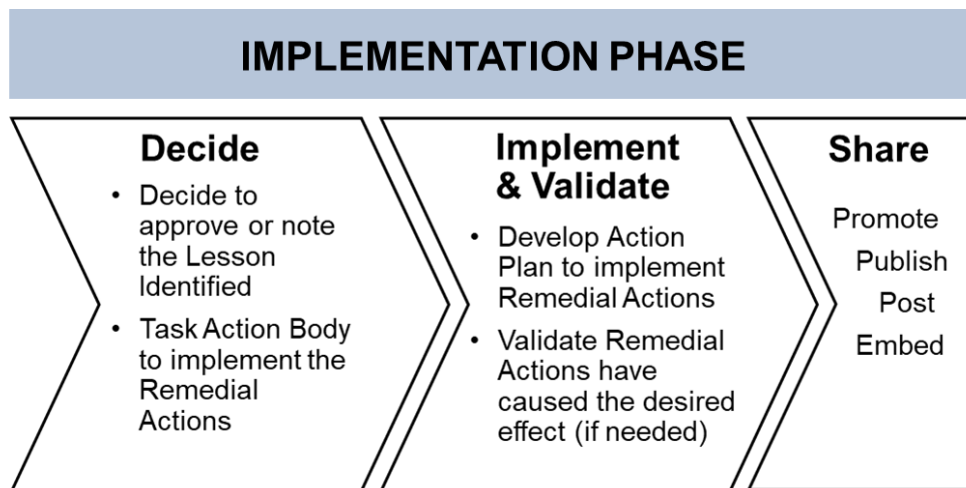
IMPLEMENTATION PHASE

Decide

- Decide to approve or note the Lesson Identified
- Task Action Body to implement the Remedial Actions

Implement & Validate

- Develop Action Plan to implement Remedial Actions
- Validate Remedial Actions have caused the desired effect (if needed)

Share

Promote
Publish
Post
Embed